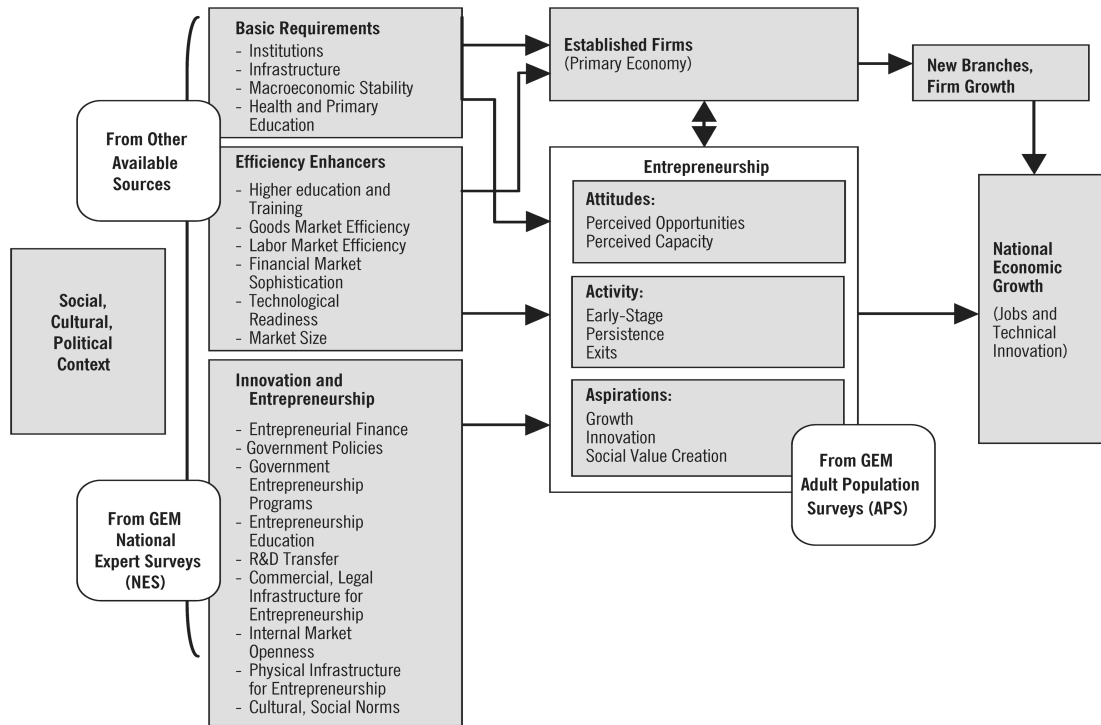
Social, Cultural, Political Context

From Other Available Sources

From GEM National Expert Surveys (NES)

Basic Requirements
- Institutions
- Infrastructure
- Macroeconomic Stability
- Health and Primary Education

Efficiency Enhancers
- Higher education and Training
- Goods Market Efficiency
- Labor Market Efficiency
- Financial Market Sophistication
- Technological Readiness
- Market Size

Innovation and Entrepreneurship
- Entrepreneurial Finance
- Government Policies
- Government Entrepreneurship Programs
- Entrepreneurship Education
- R&D Transfer
- Commercial, Legal Infrastructure for Entrepreneurship
- Internal Market Openness
- Physical Infrastructure for Entrepreneurship
- Cultural, Social Norms

Established Firms
(Primary Economy)

New Branches, Firm Growth

Entrepreneurship

Attitudes:
Perceived Opportunities
Perceived Capacity

Activity:
Early-Stage
Persistence
Exits

Aspirations:
Growth
Innovation
Social Value Creation

From GEM Adult Population Surveys (APS)

National Economic Growth
(Jobs and Technical Innovation)